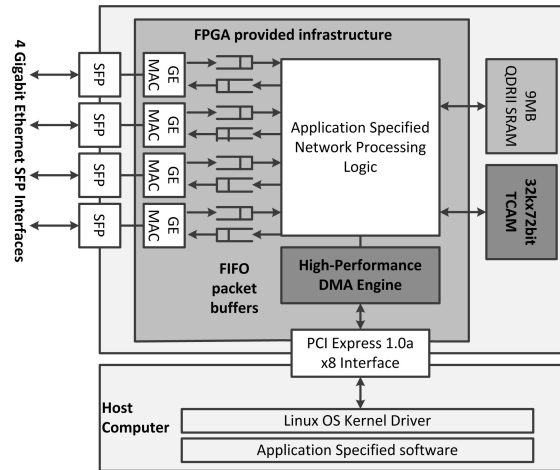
4 Gigabit Ethernet SFP Interfaces

FPGA provided infrastructure

SFP

GE MAC

SFP

GE MAC

SFP

GE MAC

SFP

GE MAC

Application Specified Network Processing Logic

9MB QDRII SRAM

32kx72bit TCAM

FIFO packet buffers

High-Performance DMA Engine

PCI Express 1.0a x8 Interface

Host Computer

Linux OS Kernel Driver

Application Specified software